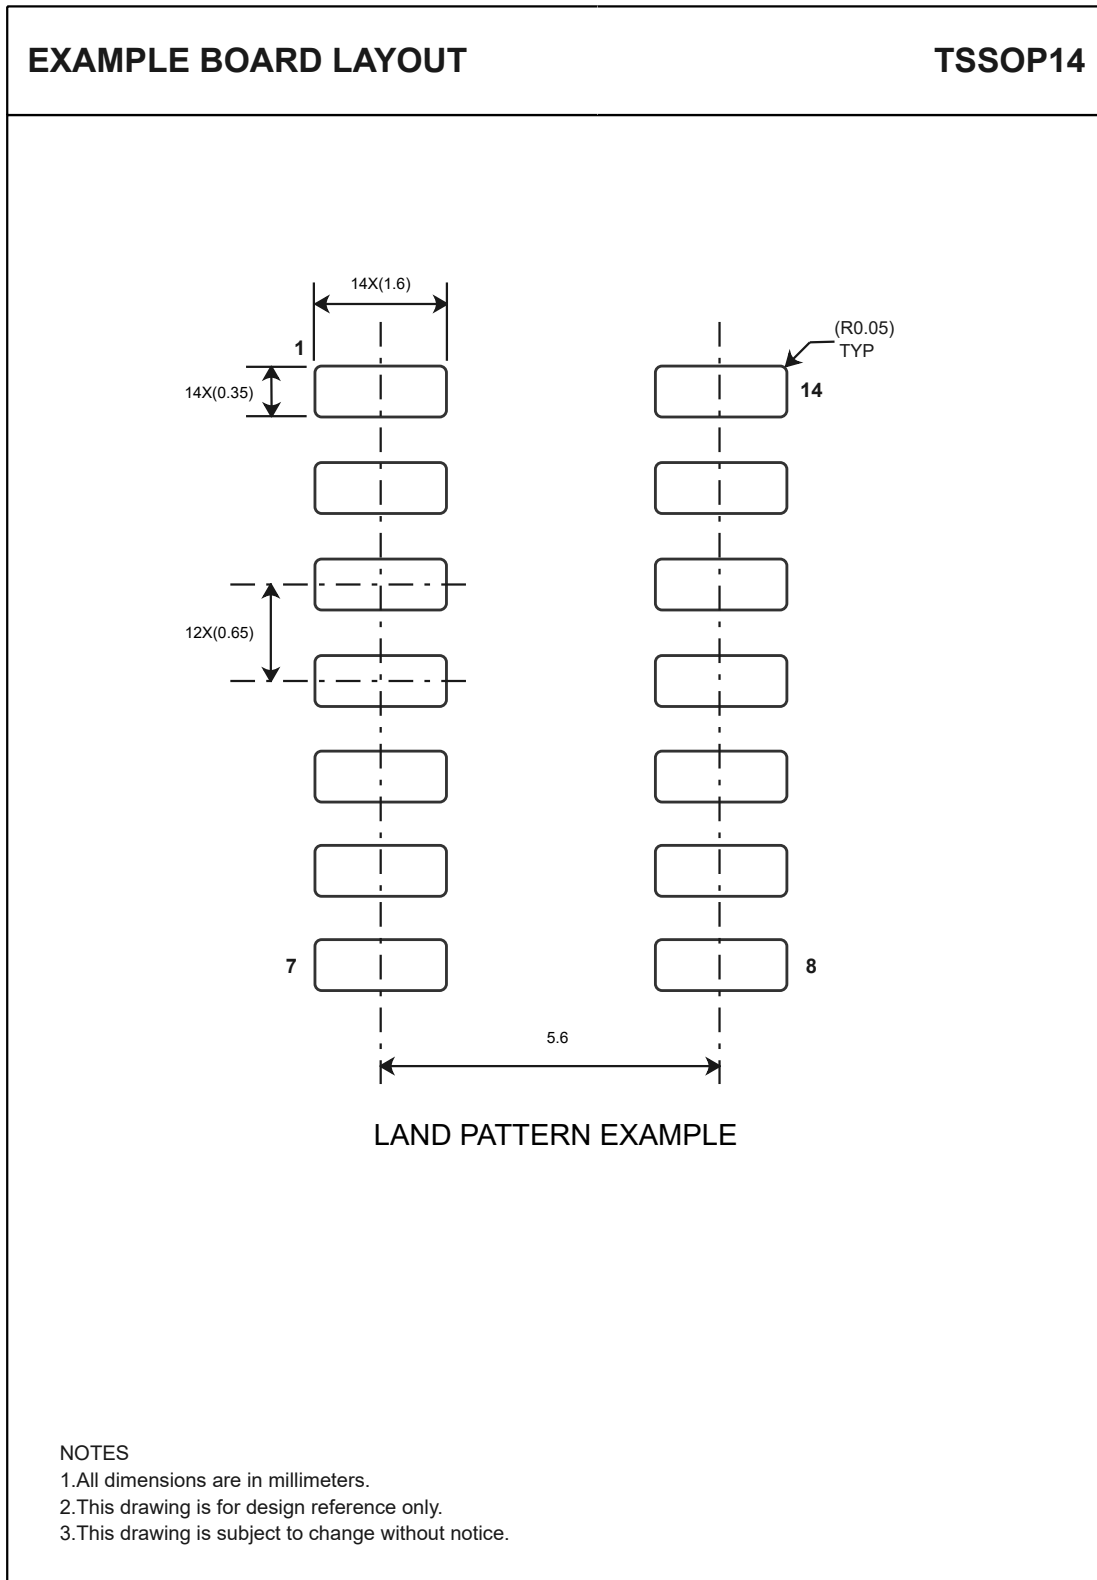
EXAMPLE BOARD LAYOUT

TSSOP14

14X(1.6)

1

(R0.05)
TYP

14X(0.35)

14

12X(0.65)

7

8

5.6

LAND PATTERN EXAMPLE

NOTES
1.All dimensions are in millimeters.
2.This drawing is for design reference only.
3.This drawing is subject to change without notice.